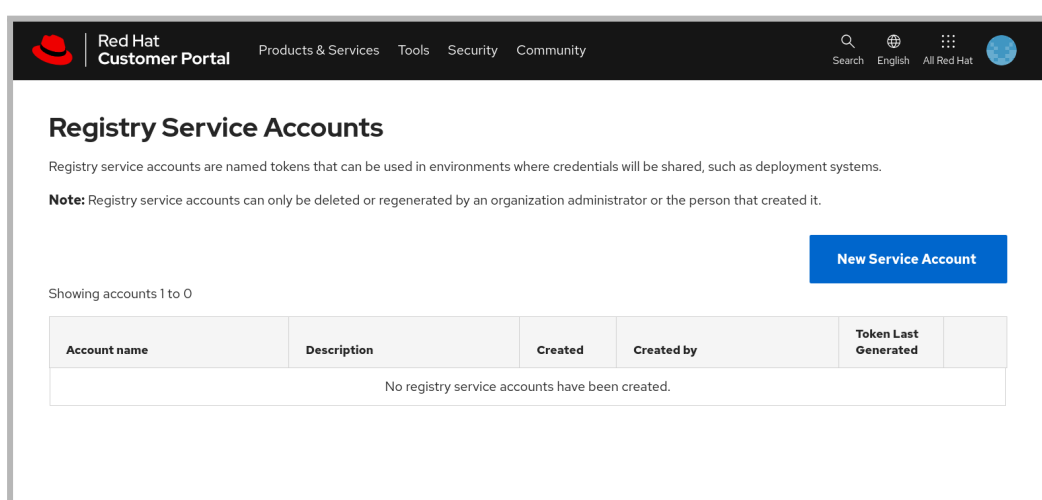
Red Hat
Customer Portal

Products & Services Tools Security Community

Search English All Red Hat

Registry Service Accounts

Registry service accounts are named tokens that can be used in environments where credentials will be shared, such as deployment systems.

**Note:** Registry service accounts can only be deleted or regenerated by an organization administrator or the person that created it.

New Service Account

Showing accounts 1 to 0

| Account name | Description | Created | Created by | Token Last Generated | |
|---|---|---|---|---|---|
| No registry service accounts have been created. | | | | | |